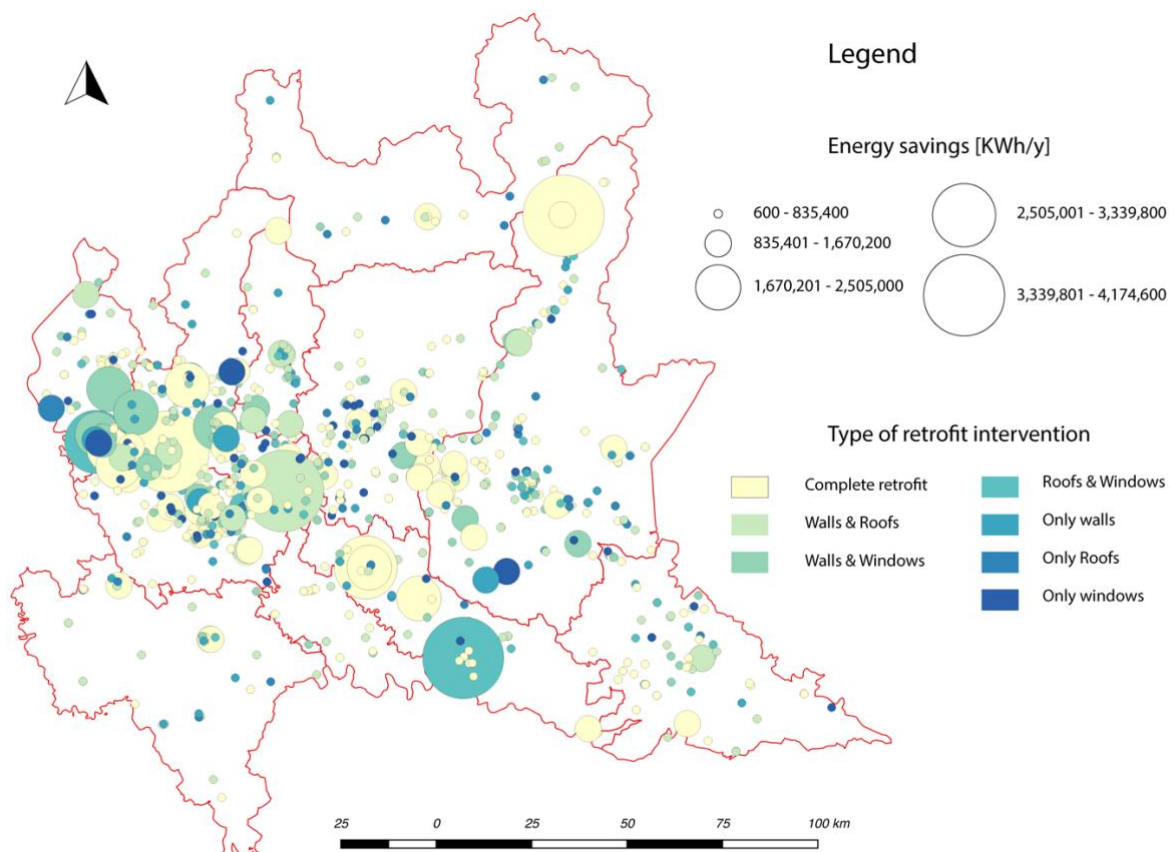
Legend

Energy savings [KWh/y]

600 - 835,400
835,401 - 1,670,200
1,670,201 - 2,505,000
2,505,001 - 3,339,800
3,339,801 - 4,174,600

Type of retrofit intervention

Complete retrofit
Walls & Roofs
Walls & Windows
Roofs & Windows
Only walls
Only Roofs
Only windows

25 0 25 50 75 100 km